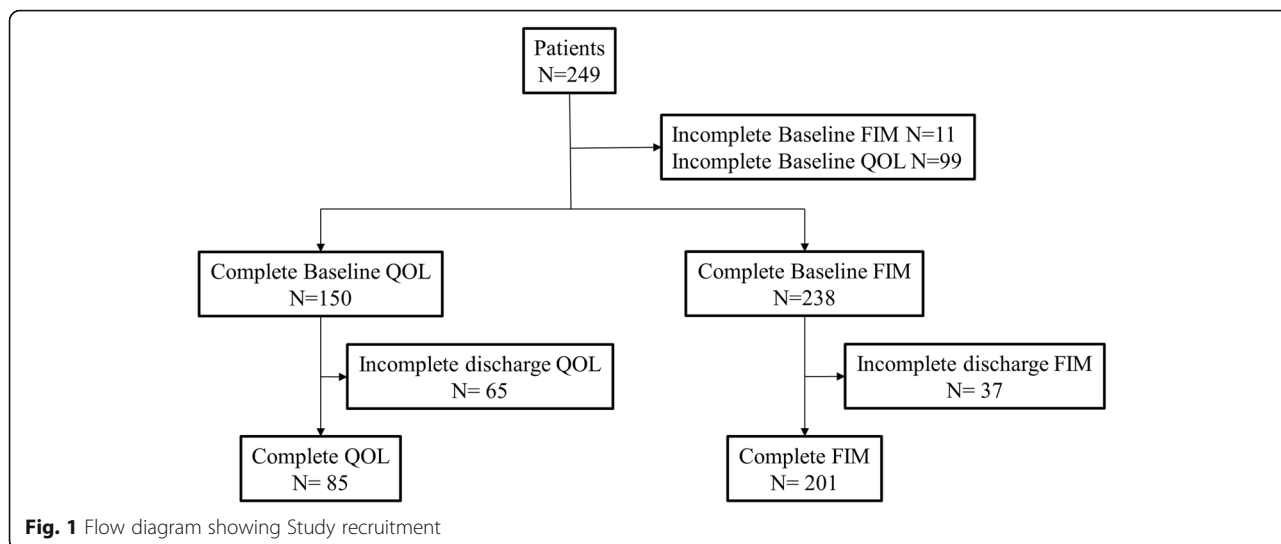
Patients
N=249

Incomplete Baseline FIM N=11
Incomplete Baseline QOL N=99

Complete Baseline QOL
N=150

Complete Baseline FIM
N=238

Incomplete discharge QOL
N= 65

Incomplete discharge FIM
N= 37

Complete QOL
N= 85

Complete FIM
N= 201

**Fig. 1** Flow diagram showing Study recruitment